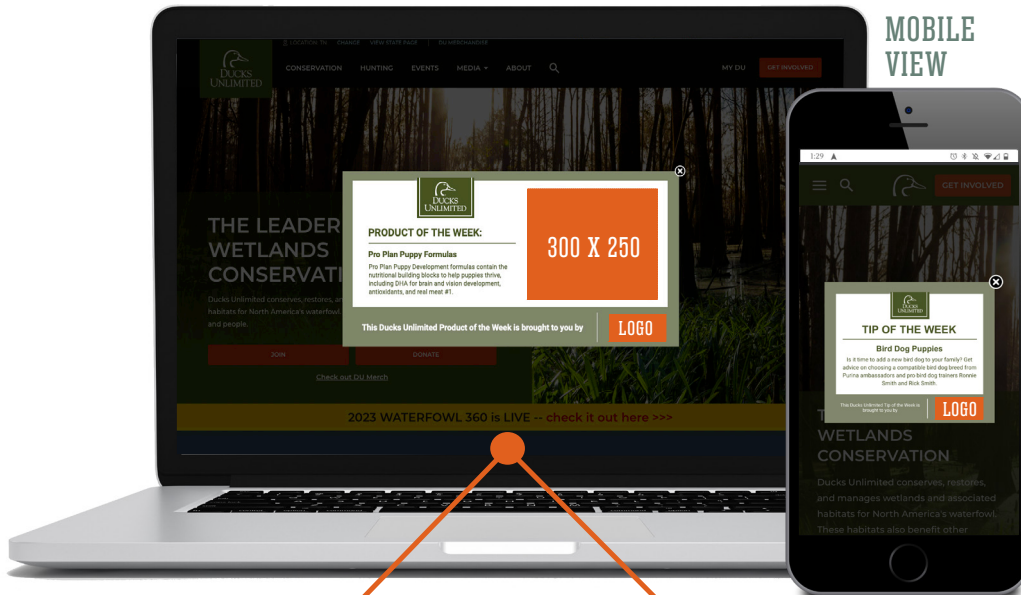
MOBILE VIEW

LOCATION: TN CHANGE VIEW STATE PAGE DU MERCHANDISE

DUCKS UNLIMITED

CONSERVATION HUNTING EVENTS MEDIA ABOUT

MY DU GET INVOLVED

THE LEADER WETLANDS CONSERVATI

Ducks Unlimited conserves, restores, and habitats for North America's waterfowl and people.

JOIN DONATE

Check out DU Merch

2023 WATERFOWL 360 is LIVE -- check it out here >>>

DUCKS UNLIMITED

PRODUCT OF THE WEEK:

Pro Plan Puppy Formulas

Pro Plan Puppy Development formulas contain the nutritional building blocks to help puppies thrive, including DHA for brain and vision development, antioxidants, and real meat #1.

300 X 250

This Ducks Unlimited Product of the Week is brought to you by

LOGO

1:29

GET INVOLVED

DUCKS UNLIMITED

TIP OF THE WEEK

Bird Dog Puppies

Is it time to add a new bird dog to your family? Get advice on choosing a compatible bird dog breed from Purina ambassadors and pro bird dog trainers Ronnie Smith and Rick Smith.

This Ducks Unlimited Tip of the Week is brought to you by

LOGO

WETLANDS CONSERVATION

Ducks Unlimited conserves, restores, and manages wetlands and associated habitats for North America's waterfowl. These habitats also benefit other